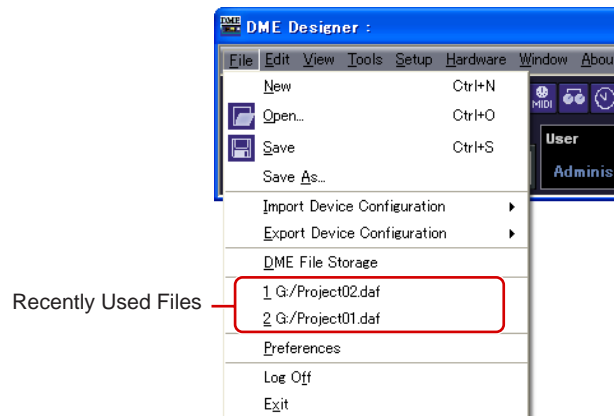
DME Designer :

File Edit View Tools Setup Hardware Window Abou

New Ctrl+N
Open... Ctrl+O
Save Ctrl+S
Save As...
Import Device Configuration
Export Device Configuration
DME File Storage
1 G:/Project02.daf
2 G:/Project01.daf
Preferences
Log Off
Exit

MIDI

User
Adminis

Recently Used Files